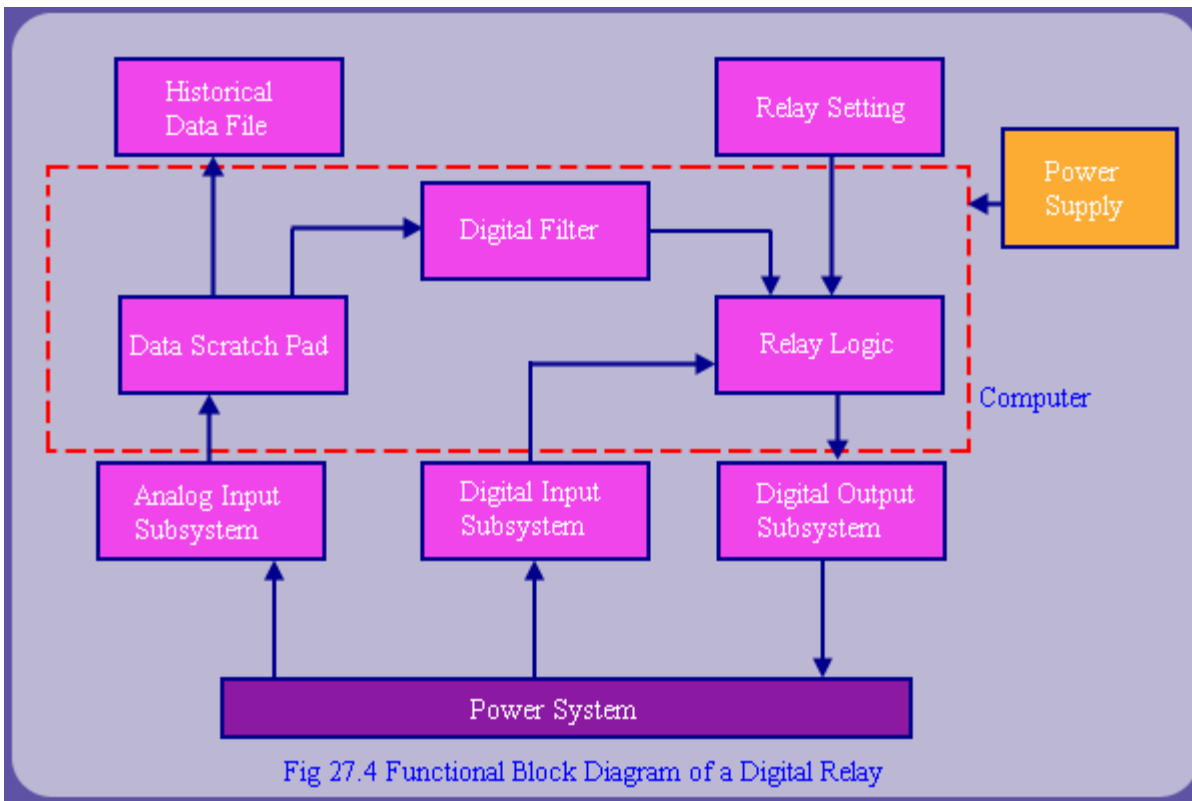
Historical Data File

Relay Setting

Power Supply

Digital Filter

Data Scratch Pad

Relay Logic

Computer

Analog Input Subsystem

Digital Input Subsystem

Digital Output Subsystem

Power System

Fig 27.4 Functional Block Diagram of a Digital Relay